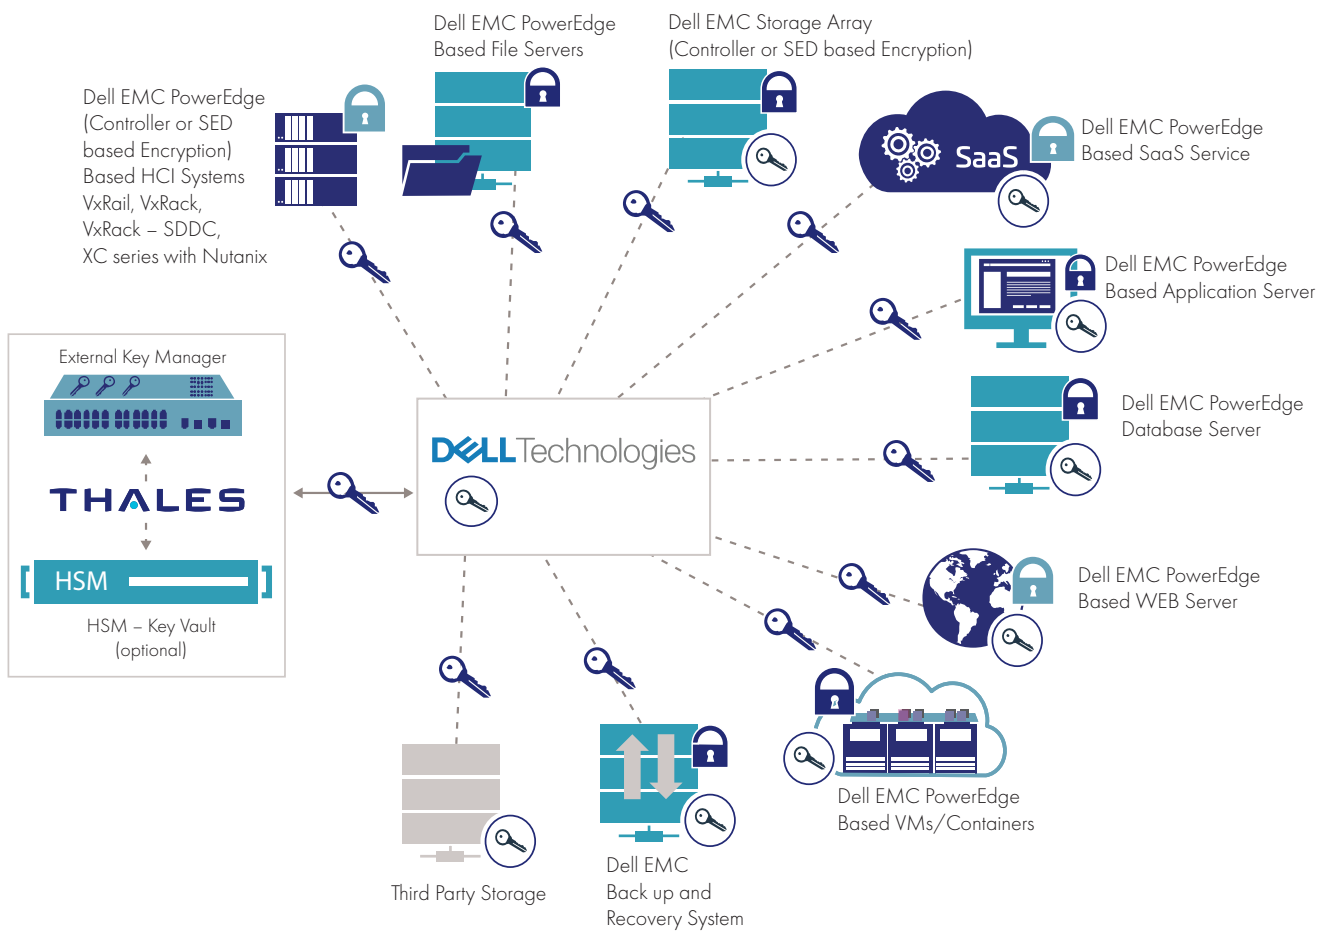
Dell EMC PowerEdge Based File Servers

Dell EMC Storage Array (Controller or SED based Encryption)

Dell EMC PowerEdge (Controller or SED based Encryption) Based HCI Systems VxRail, VxRack, VxRack – SDDC, XC series with Nutanix

SaaS

Dell EMC PowerEdge Based SaaS Service

Dell EMC PowerEdge Based Application Server

External Key Manager

THALES

HSM

HSM – Key Vault (optional)

DELLTechnologies

Dell EMC PowerEdge Database Server

Dell EMC PowerEdge Based WEB Server

Dell EMC PowerEdge Based VMs/Containers

Third Party Storage

Dell EMC Back up and Recovery System